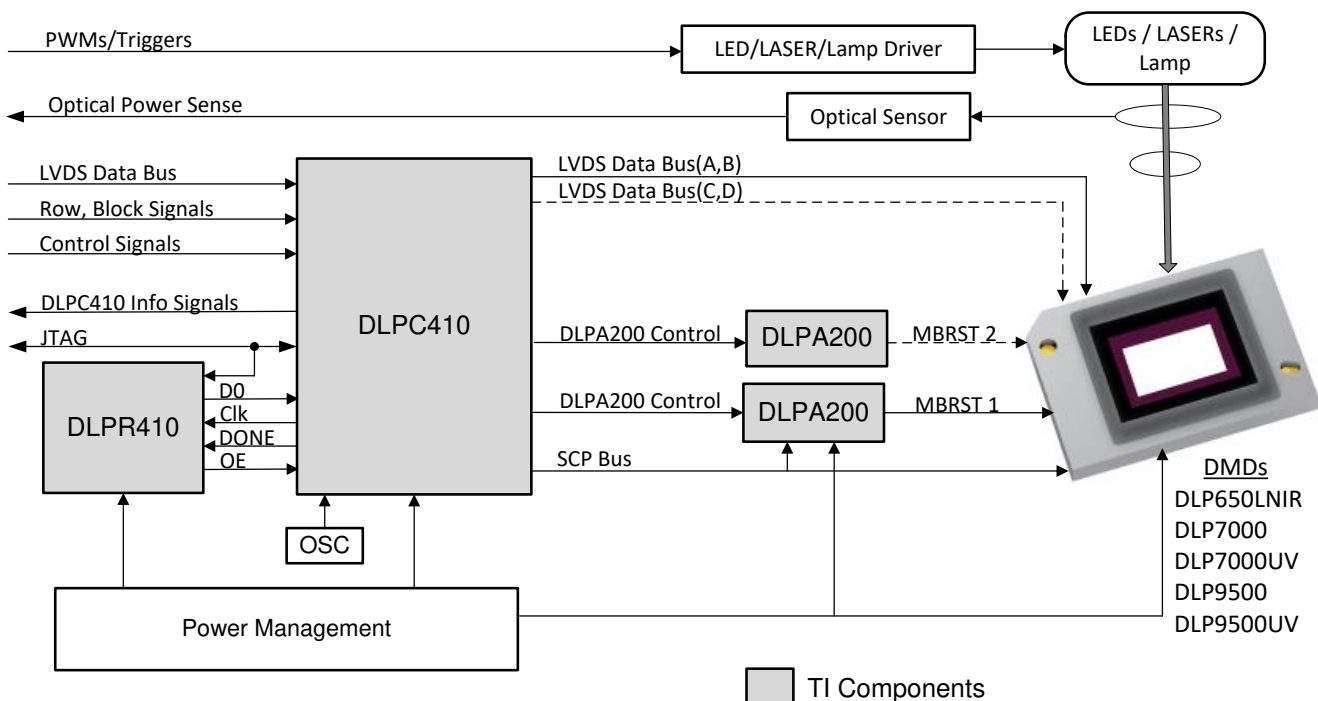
PWMs/Triggers

LED/LASER/Lamp Driver

LEDs / LASERs / Lamp

Optical Power Sense

Optical Sensor

LVDS Data Bus

Row, Block Signals

Control Signals

DLPC410 Info Signals

JTAG

DLPC410

LVDS Data Bus(A,B)

LVDS Data Bus(C,D)

DLPA200 Control

DLPA200

MBRST 2

DLPA200 Control

DLPA200

MBRST 1

SCP Bus

DLPR410

D0

Clk

DONE

OE

OSC

Power Management

DMDs
DLP650LNIR
DLP7000
DLP7000UV
DLP9500
DLP9500UV

TI Components